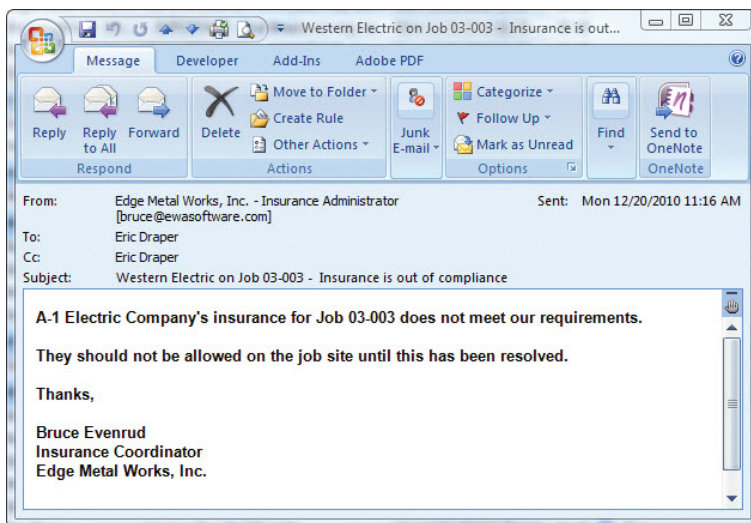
Western Electric on Job 03-003 - Insurance is out...

Message Developer Add-Ins Adobe PDF

Reply Reply to All Forward
Respond

Delete Move to Folder Create Rule Other Actions
Actions

Junk E-mail

Categorize Follow Up Mark as Unread
Options

Find

Send to OneNote
OneNote

From: Edge Metal Works, Inc. - Insurance Administrator [bruce@ewasoftware.com]
Sent: Mon 12/20/2010 11:16 AM
To: Eric Draper
Cc: Eric Draper
Subject: Western Electric on Job 03-003 - Insurance is out of compliance

A-1 Electric Company's insurance for Job 03-003 does not meet our requirements.

They should not be allowed on the job site until this has been resolved.

Thanks,

Bruce Evenrud
Insurance Coordinator
Edge Metal Works, Inc.